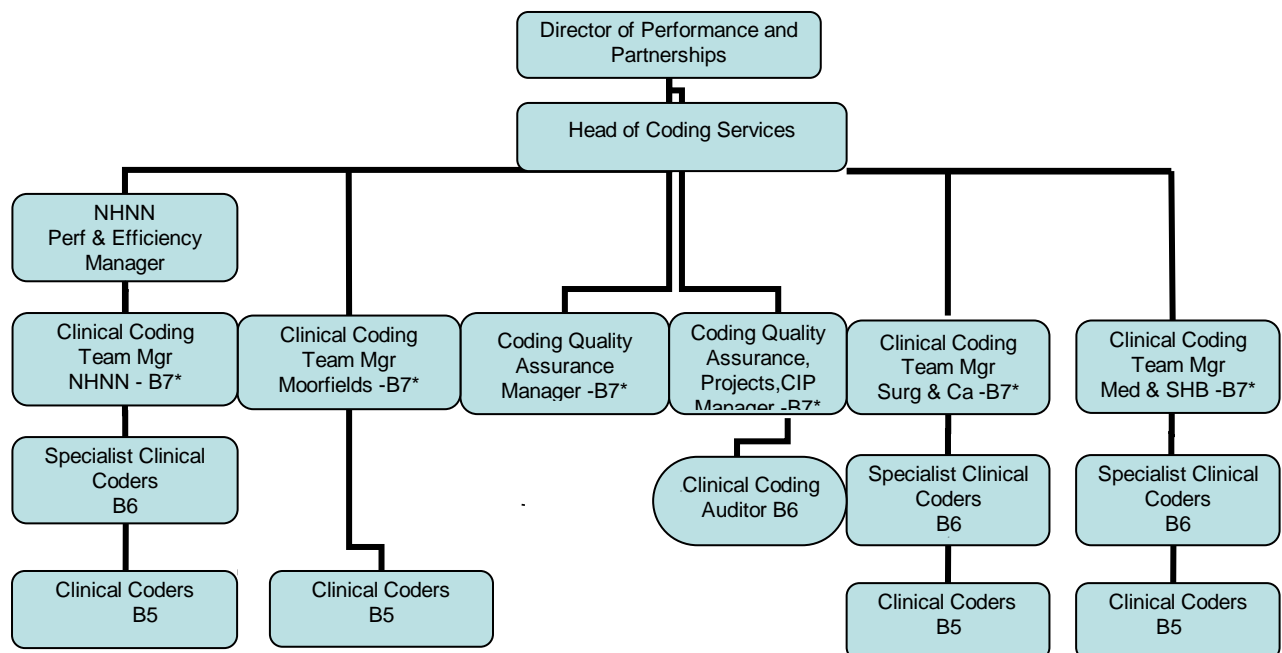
Director of Performance and Partnerships

Head of Coding Services

NHNN Perf & Efficiency Manager

Clinical Coding Team Mgr NHNN - B7*

Specialist Clinical Coders B6

Clinical Coders B5

Clinical Coding Team Mgr Moorfields -B7*

Clinical Coders B5

Coding Quality Assurance Manager -B7*

Coding Quality Assurance, Projects,CIP Manager -B7*

Clinical Coding Auditor B6

Clinical Coding Team Mgr Surg & Ca -B7*

Specialist Clinical Coders B6

Clinical Coders B5

Clinical Coding Team Mgr Med & SHB -B7*

Specialist Clinical Coders B6

Clinical Coders B5